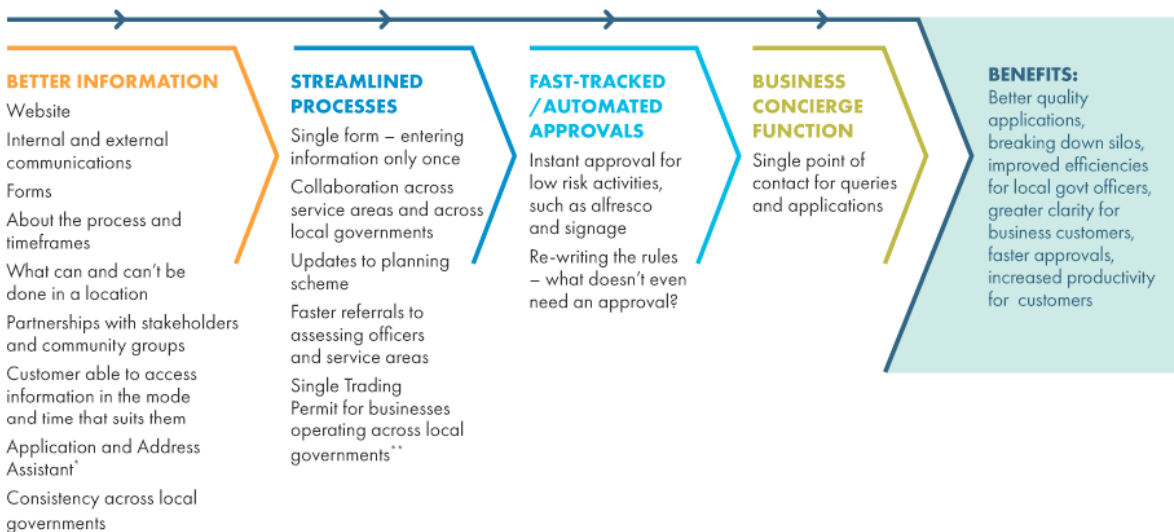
BETTER INFORMATION

Website

Internal and external communications

Forms

About the process and timeframes

What can and can't be done in a location

Partnerships with stakeholders and community groups

Customer able to access information in the mode and time that suits them

Application and Address Assistant*

Consistency across local governments

STREAMLINED PROCESSES

Single form – entering information only once

Collaboration across service areas and across local governments

Updates to planning scheme

Faster referrals to assessing officers and service areas

Single Trading Permit for businesses operating across local governments**

FAST-TRACKED / AUTOMATED APPROVALS

Instant approval for low risk activities, such as alfresco and signage

Re-writing the rules – what doesn't even need an approval?

BUSINESS CONCIERGE FUNCTION

Single point of contact for queries and applications

BENEFITS:

Better quality applications, breaking down silos, improved efficiencies for local govt officers, greater clarity for business customers, faster approvals, increased productivity for customers